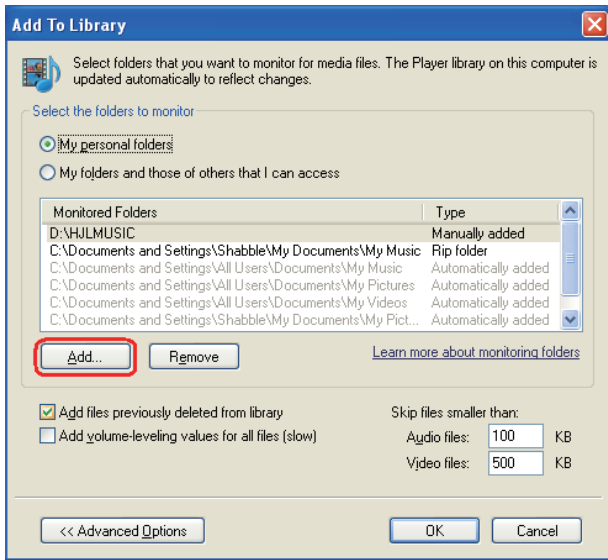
Add To Library

Select folders that you want to monitor for media files. The Player library on this computer is updated automatically to reflect changes.

Select the folders to monitor

My personal folders

My folders and those of others that I can access

| Monitored Folders | Type |
|---|---|
| D:\HJLMUSIC | Manually added |
| C:\Documents and Settings\Shabble\My Documents\My Music | Rip folder |
| C:\Documents and Settings\All Users\Documents\My Music | Automatically added |
| C:\Documents and Settings\All Users\Documents\My Pictures | Automatically added |
| C:\Documents and Settings\All Users\Documents\My Videos | Automatically added |
| C:\Documents and Settings\Shabble\My Documents\My Pict... | Automatically added |

Add...

Remove

Learn more about monitoring folders

Add files previously deleted from library

Add volume-leveling values for all files (slow)

Skip files smaller than:

Audio files: 100 KB

Video files: 500 KB

<< Advanced Options

OK

Cancel